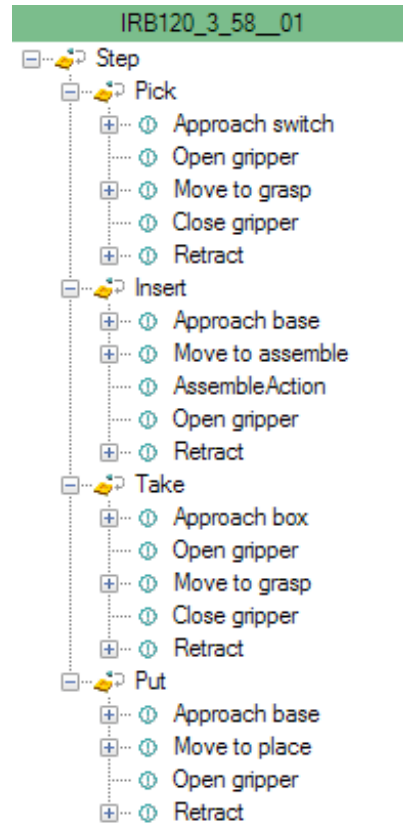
IRB120_3_58__01

Step
Pick
Approach switch
Open gripper
Move to grasp
Close gripper
Retract
Insert
Approach base
Move to assemble
AssembleAction
Open gripper
Retract
Take
Approach box
Open gripper
Move to grasp
Close gripper
Retract
Put
Approach base
Move to place
Open gripper
Retract